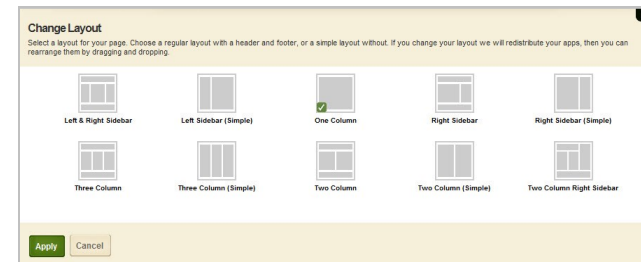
Change Layout

Select a layout for your page. Choose a regular layout with a header and footer, or a simple layout without. If you change your layout we will redistribute your apps, then you can rearrange them by dragging and dropping.

Left & Right Sidebar
Left Sidebar (Simple)
One Column
Right Sidebar
Right Sidebar (Simple)
Three Column
Three Column (Simple)
Two Column
Two Column (Simple)
Two Column Right Sidebar

Apply
Cancel